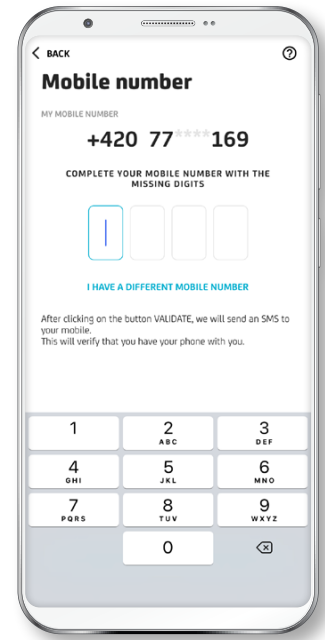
< BACK

?

Mobile number

MY MOBILE NUMBER

+420 77****169

COMPLETE YOUR MOBILE NUMBER WITH THE MISSING DIGITS

I HAVE A DIFFERENT MOBILE NUMBER

After clicking on the button VALIDATE, we will send an SMS to your mobile.
This will verify that you have your phone with you.

1
2 ABC
3 DEF
4 GHI
5 JKL
6 MNO
7 PQRS
8 TUV
9 WXYZ
0